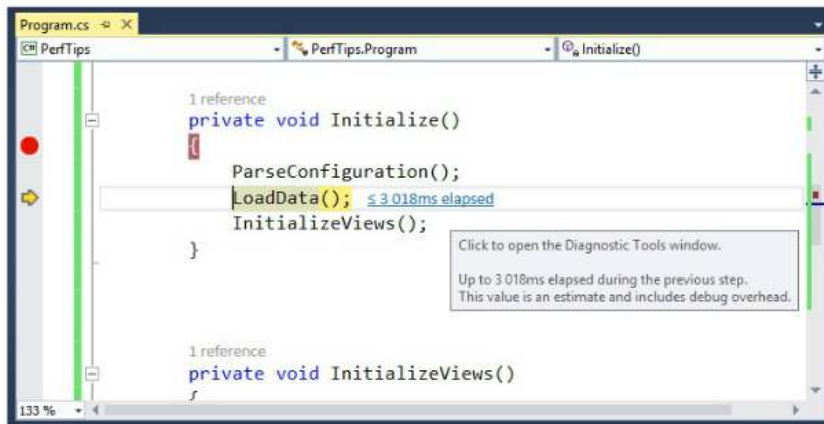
Program.cs ✕

C# PerfTips | PerfTips.Program | Initialize()

1 reference
private void Initialize()
{
ParseConfiguration();
LoadData(); ≤ 3 018ms elapsed
InitializeViews();
}

Click to open the Diagnostic Tools window.

Up to 3 018ms elapsed during the previous step.
This value is an estimate and includes debug overhead.

1 reference
private void InitializeViews()

133 %